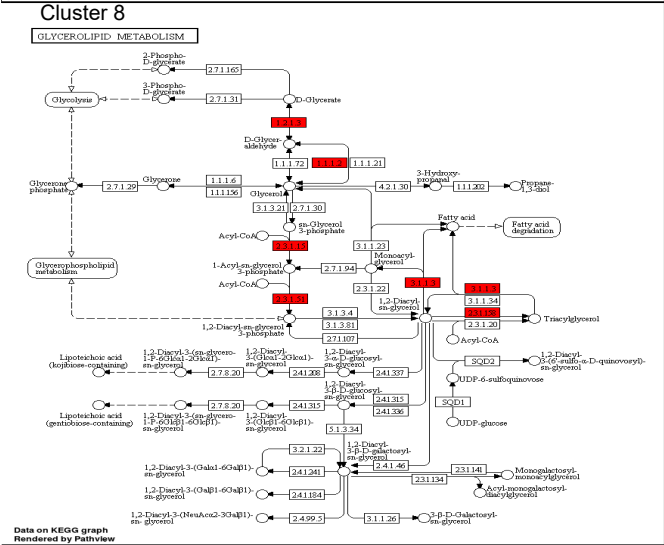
Cluster 8

GLYCEROLIPID METABOLISM

2-Phospho-D-glycerate
2.7.1.165
Glycolysis
3-Phospho-D-glycerate
2.7.1.31
D-Glycerate
1.2.1.3
D-Glyceraldehyde
1.1.1.72
1.1.1.2
1.1.1.21
Glycerone phosphate
2.7.1.29
Glycerone
1.1.1.6
1.1.1.156
Glycerol
4.2.1.30
3-Hydroxy-propanal
1.1.1.202
Propane-1,3-diol
3.1.3.21
2.7.1.30
sn-Glycerol 3-phosphate
Acyl-CoA
Fatty acid
Fatty acid degradation
2.3.1.15
3.1.1.23
Glycerophospholipid metabolism
1-Acyl-sn-glycerol 3-phosphate
2.7.1.94
Monoacylglycerol
Acyl-CoA
3.1.1.3
2.3.1.22
3.1.1.3
3.1.1.34
2.3.1.51
1,2-Diacyl-sn-glycerol
3.1.1.79
3.1.3.4
2.3.1.20
Triacylglycerol
1,2-Diacyl-sn-glycerol 3-phosphate
3.1.3.81
Acyl-CoA
2.7.1.107
SQD2
1,2-Diacyl-3-(6'-sulfo-α-D-quinovosyl)-sn-glycerol
Lipoteichoic acid (kojibiose-containing)
1,2-Diacyl-3-(sn-glycero-1-P-6Glcα1-2Glcα1)-sn-glycerol
2.7.8.20
1,2-Diacyl-3-(Glcα1-2Glcα1)-sn-glycerol
2.4.1.208
1,2-Diacyl-3-α-D-glucosyl-sn-glycerol
2.4.1.337
UDP-6-sulfoquinovose
1,2-Diacyl-3-β-D-glucosyl-sn-glycerol
2.4.1.315
SQD1
Lipoteichoic acid (gentiobiose-containing)
1,2-Diacyl-3-(sn-glycero-1-P-6Glcβ1-6Glcβ1)-sn-glycerol
2.7.8.20
2.4.1.315
1,2-Diacyl-3-(Glcβ1-6Glcβ1)-sn-glycerol
2.4.1.336
UDP-glucose
5.1.3.34
2.3.1.22
1,2-Diacyl-3-β-D-galactosyl-sn-glycerol
2.4.1.46
1,2-Diacyl-3-(Galα1-6Galβ1)-sn-glycerol
2.4.1.241
2.3.1.141
Monogalactosyl-monoacylglycerol
2.3.1.134
Acyl-monogalactosyl-diacylglycerol
1,2-Diacyl-3-(Galβ1-6Galβ1)-sn-glycerol
2.4.1.184
1,2-Diacyl-3-(Neu5Acα2-3Galβ1)-sn-glycerol
2.4.99.5
3.1.1.26
3-β-D-Galactosyl-sn-glycerol

Data on KEGG graph
Rendered by Pathview